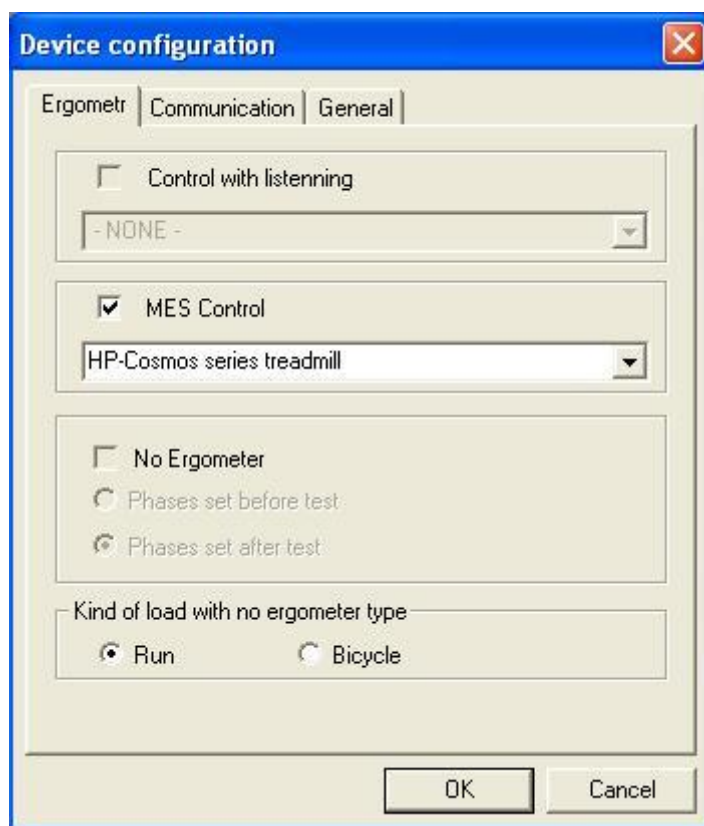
Device configuration

Ergometr | Communication | General

Control with listenning

- NONE -

MES Control

HP-Cosmos series treadmill

No Ergometer

Phases set before test

Phases set after test

Kind of load with no ergometer type

Run

Bicycle

OK

Cancel